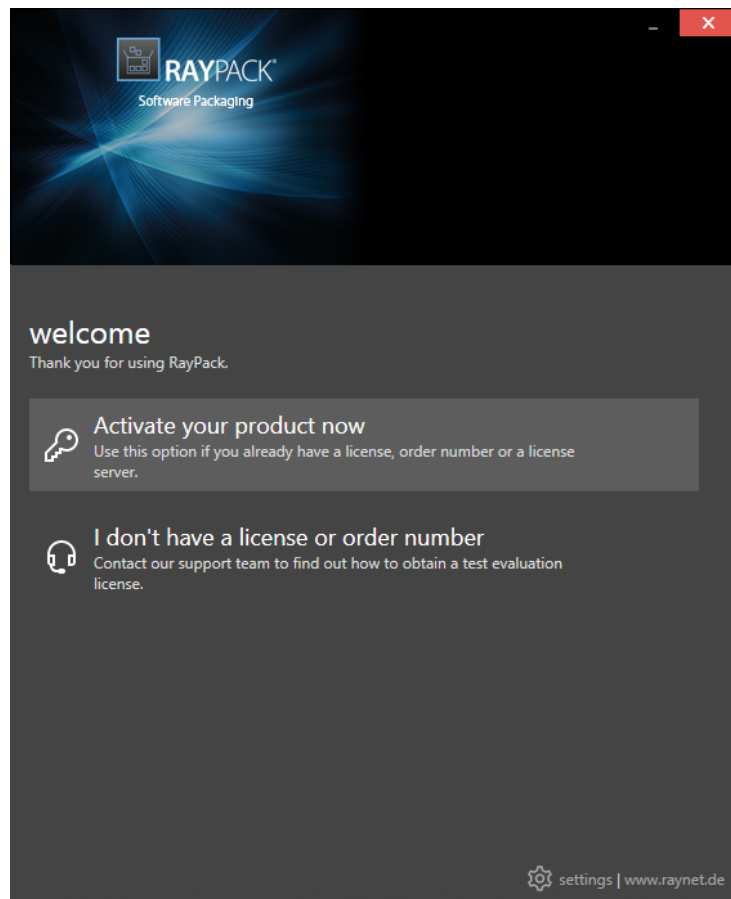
RAYPACK®
Software Packaging

welcome
Thank you for using RayPack.

Activate your product now
Use this option if you already have a license, order number or a license server.

I don't have a license or order number
Contact our support team to find out how to obtain a test evaluation license.

settings | www.raynet.de